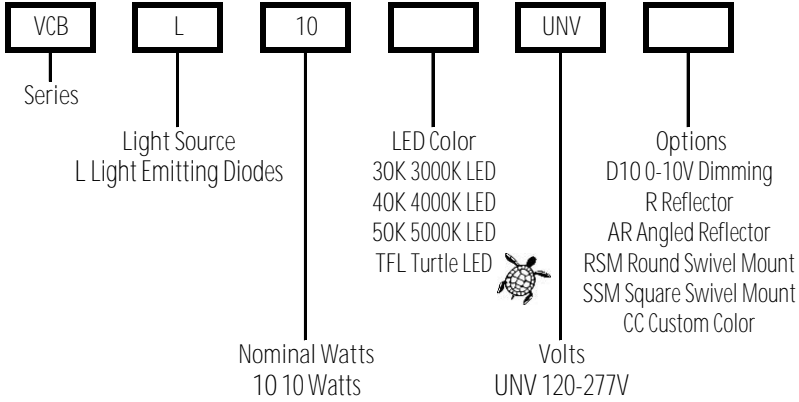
VCB

L

10

UNV

Series

Light Source
L Light Emitting Diodes

LED Color
30K 3000K LED
40K 4000K LED
50K 5000K LED
TFL Turtle LED

Options
D10 0-10V Dimming
R Reflector
AR Angled Reflector
RSM Round Swivel Mount
SSM Square Swivel Mount
CC Custom Color

Nominal Watts
10 10 Watts

Volts
UNV 120-277V